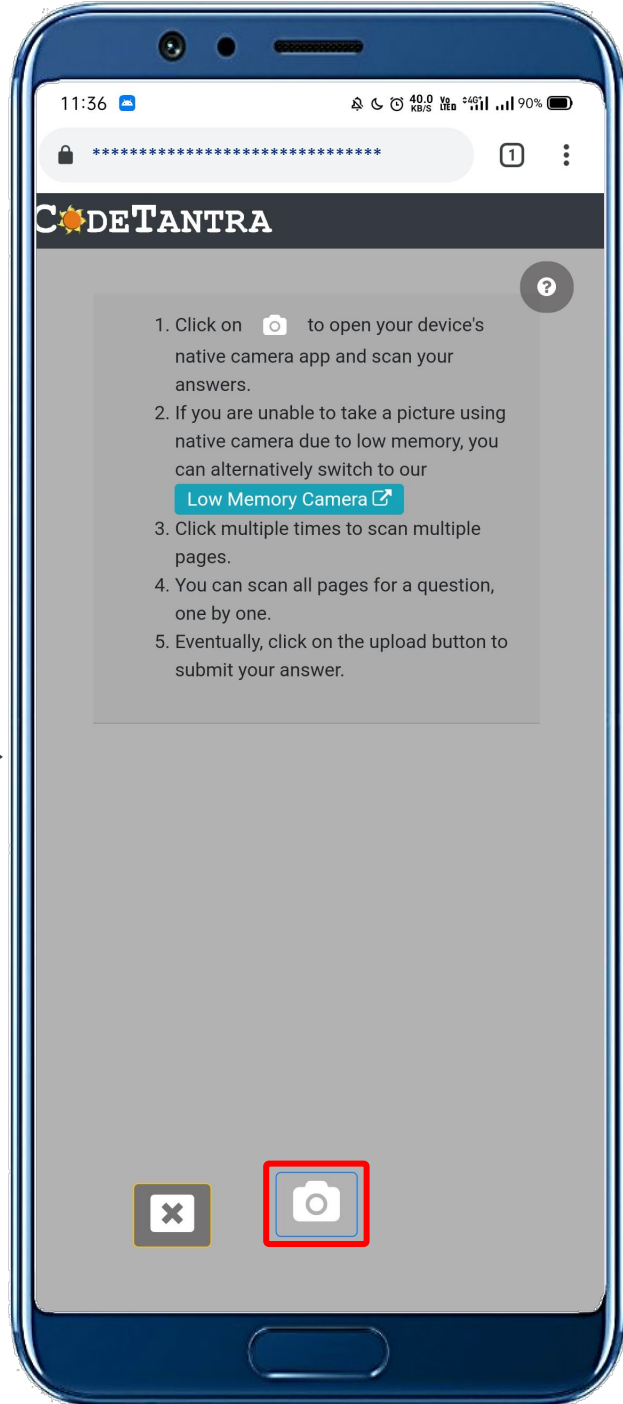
11:36 40.0 KB/S Vo LTE 4G 90%

********************************

1

CODETANTRA

?

1. Click on to open your device's native camera app and scan your answers.
2. If you are unable to take a picture using native camera due to low memory, you can alternatively switch to our Low Memory Camera
3. Click multiple times to scan multiple pages.
4. You can scan all pages for a question, one by one.
5. Eventually, click on the upload button to submit your answer.